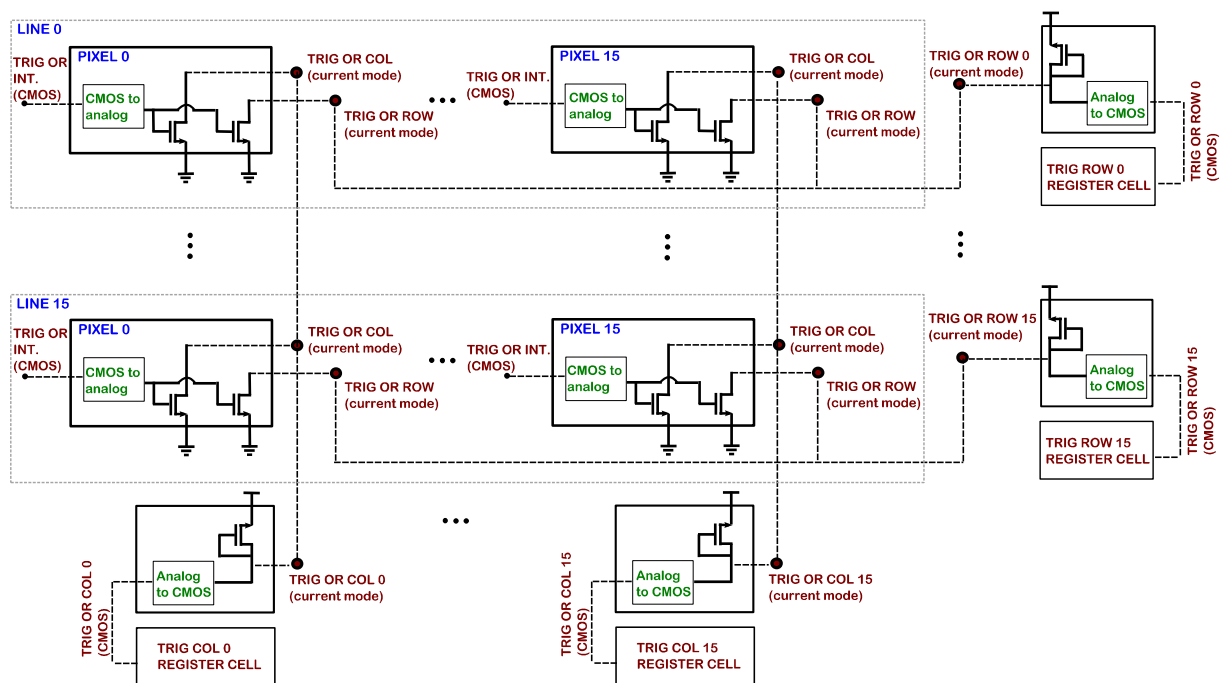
LINE 0

TRIG OR INT. (CMOS)

PIXEL 0

CMOS to analog

TRIG OR COL (current mode)

TRIG OR ROW (current mode)

TRIG OR INT. (CMOS)

PIXEL 15

CMOS to analog

TRIG OR COL (current mode)

TRIG OR ROW (current mode)

TRIG OR ROW 0 (current mode)

Analog to CMOS

TRIG ROW 0 REGISTER CELL

TRIG OR ROW 0 (CMOS)

LINE 15

TRIG OR INT. (CMOS)

PIXEL 0

CMOS to analog

TRIG OR COL (current mode)

TRIG OR ROW (current mode)

TRIG OR INT. (CMOS)

PIXEL 15

CMOS to analog

TRIG OR COL (current mode)

TRIG OR ROW (current mode)

TRIG OR ROW 15 (current mode)

Analog to CMOS

TRIG ROW 15 REGISTER CELL

TRIG OR ROW 15 (CMOS)

TRIG OR COL 0 (CMOS)

Analog to CMOS

TRIG OR COL 0 (current mode)

TRIG COL 0 REGISTER CELL

TRIG OR COL 15 (CMOS)

Analog to CMOS

TRIG OR COL 15 (current mode)

TRIG COL 15 REGISTER CELL